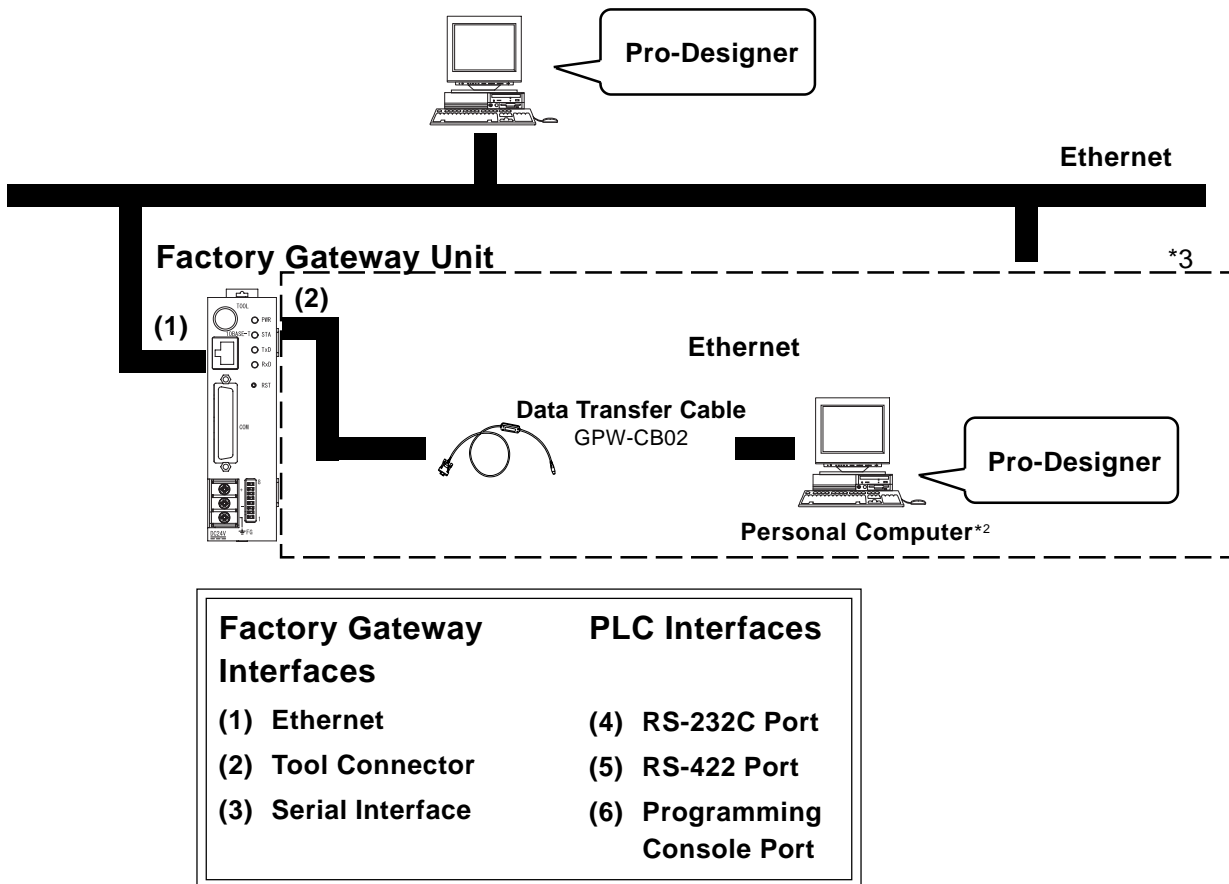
Pro-Designer

Ethernet

Factory Gateway Unit

*3

(2)

(1)

TOOL
PWR
STA
TxD
RxD
RST
10BASE-T
COM
DC24V
FG

Ethernet

Data Transfer Cable
GPW-CB02

Pro-Designer

Personal Computer*2

Factory Gateway Interfaces
(1) Ethernet
(2) Tool Connector
(3) Serial Interface

PLC Interfaces
(4) RS-232C Port
(5) RS-422 Port
(6) Programming Console Port